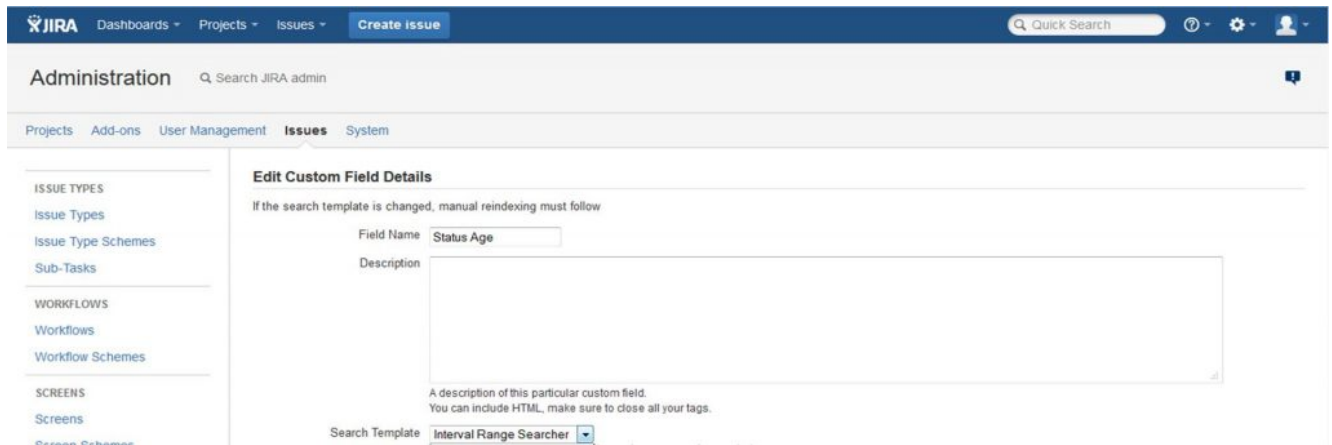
JIRA Dashboards Projects Issues Create issue

Quick Search

Administration Search JIRA admin

Projects Add-ons User Management Issues System

ISSUE TYPES
Issue Types
Issue Type Schemes
Sub-Tasks

WORKFLOWS
Workflows
Workflow Schemes

SCREENS
Screens
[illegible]

Edit Custom Field Details

If the search template is changed, manual reindexing must follow

Field Name Status Age

Description

A description of this particular custom field.
You can include HTML, make sure to close all your tags.

Search Template Interval Range Searcher